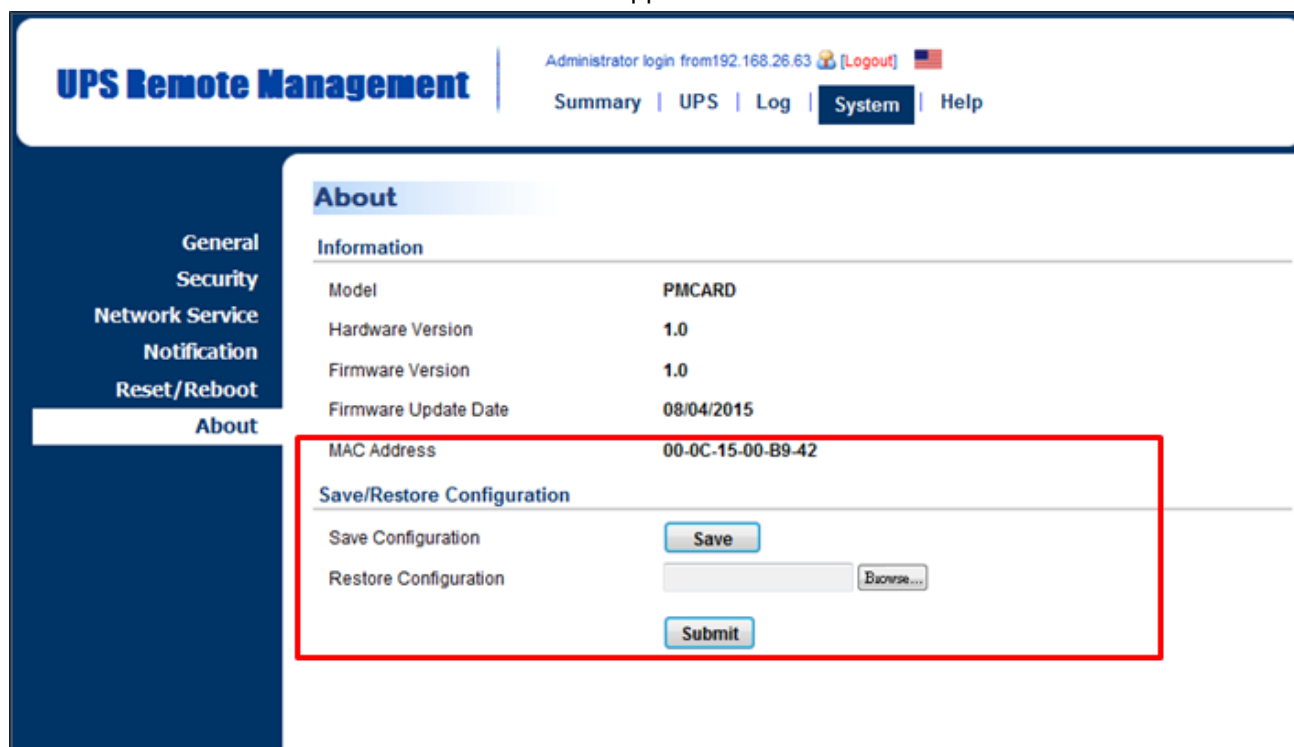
UPS Remote Management

Administrator login from192.168.26.63 [Logout]

Summary | UPS | Log | System | Help

General
Security
Network Service
Notification
Reset/Reboot
About

About

Information

| | |
|---|---|
| Model | PMCARD |
| Hardware Version | 1.0 |
| Firmware Version | 1.0 |
| Firmware Update Date | 08/04/2015 |
| MAC Address | 00-0C-15-00-B9-42 |

Save/Restore Configuration

Save Configuration Save

Restore Configuration Browse...

Submit